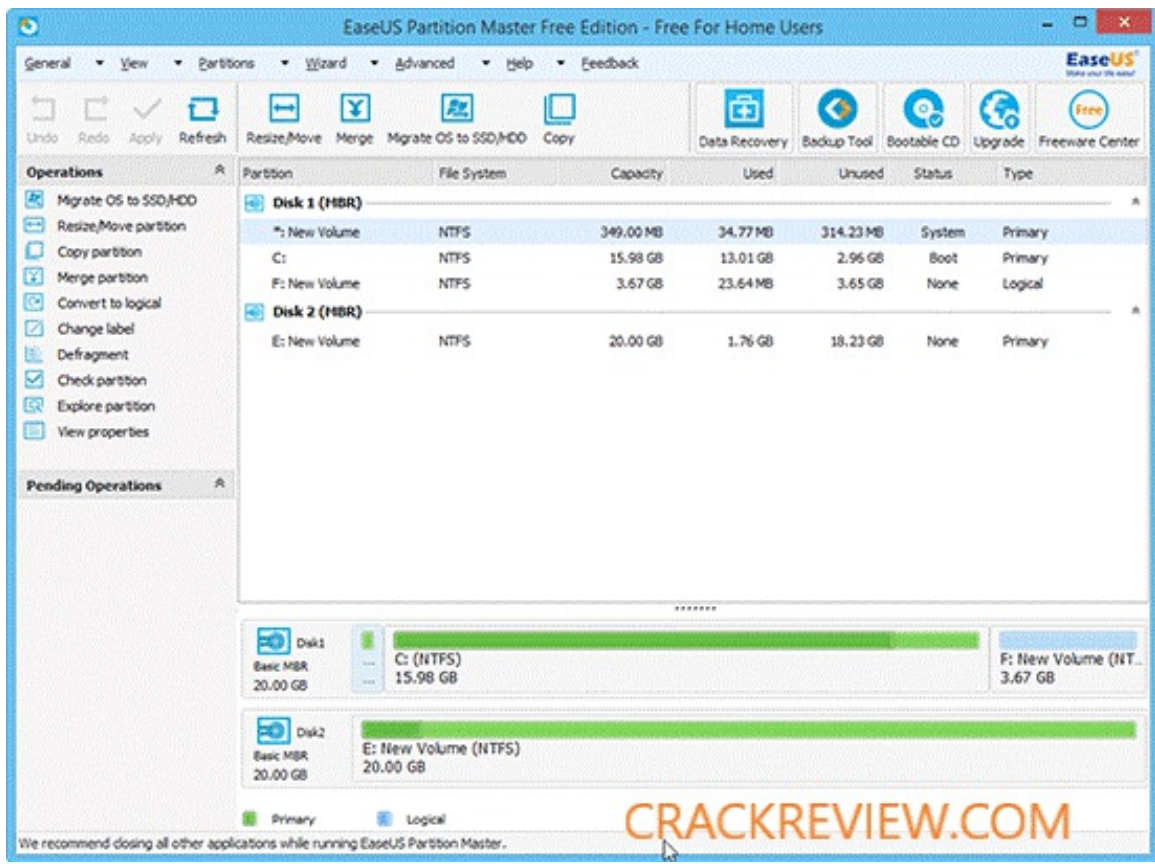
EaseUS Partition Master Free Edition - Free For Home Users

General ▾ View ▾ Partitions ▾ Wizard ▾ Advanced ▾ Help ▾ Feedback

EaseUS
Make your life easy!

Undo Redo Apply Refresh Resize/Move Merge Migrate OS to SSD/HDD Copy Data Recovery Backup Tool Bootable CD Upgrade Freeware Center

Free

Operations
Migrate OS to SSD/HDD
Resize/Move partition
Copy partition
Merge partition
Convert to logical
Change label
Defragment
Check partition
Explore partition
View properties

Pending Operations

| Partition | File System | Capacity | Used | Unused | Status | Type |
|---|---|---|---|---|---|---|
| Disk 1 (MBR) | | | | | | |
| *: New Volume | NTFS | 349.00 MB | 34.77 MB | 314.23 MB | System | Primary |
| C: | NTFS | 15.98 GB | 13.01 GB | 2.96 GB | Boot | Primary |
| F: New Volume | NTFS | 3.67 GB | 23.64 MB | 3.65 GB | None | Logical |
| Disk 2 (MBR) | | | | | | |
| E: New Volume | NTFS | 20.00 GB | 1.76 GB | 18.23 GB | None | Primary |

Disk1
Basic MBR
20.00 GB
C: (NTFS)
15.98 GB
F: New Volume (NT...
3.67 GB

Disk2
Basic MBR
20.00 GB
E: New Volume (NTFS)
20.00 GB

Primary Logical

CRACKREVIEW.COM

We recommend closing all other applications while running EaseUS Partition Master.